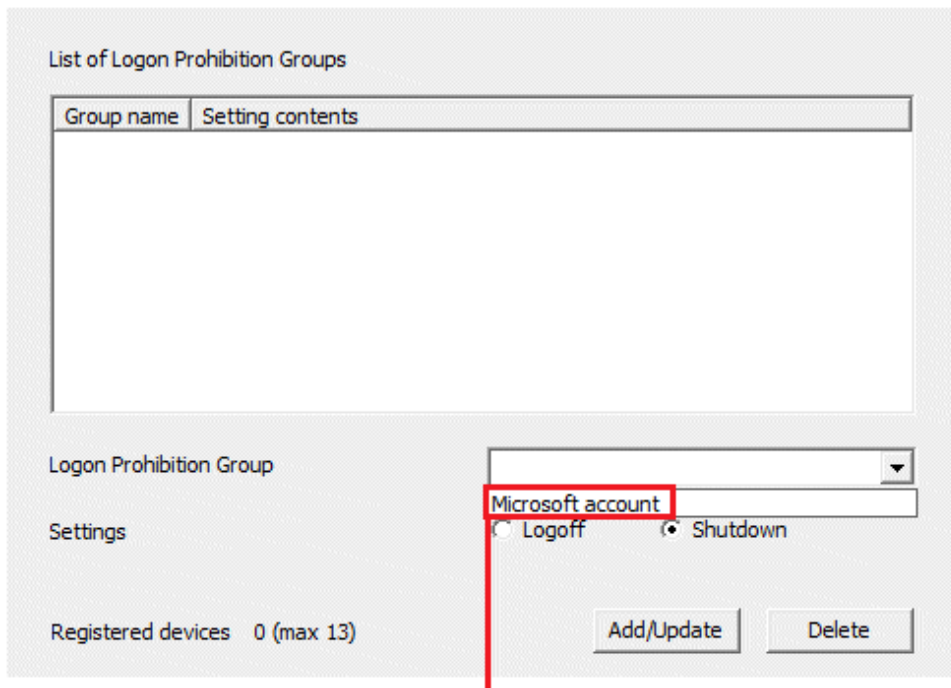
List of Logon Prohibition Groups

| Group name | Setting contents |
|---|---|

Logon Prohibition Group

Microsoft account

Settings

Logoff

Shutdown

Registered devices 0 (max 13)

Add/Update

Delete